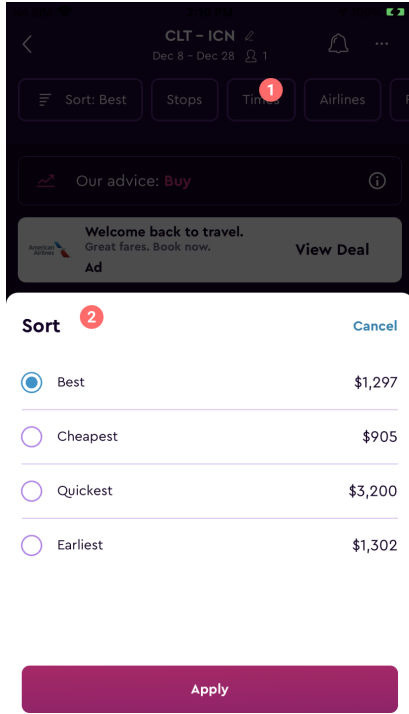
CLT - ICN
Dec 8 - Dec 28 1

Sort: Best Stops Times 1 Airlines

Our advice: Buy

American Airlines
Welcome back to travel.
Great fares. Book now.
Ad
View Deal

Sort 2
Cancel

Best $1,297
Cheapest $905
Quickest $3,200
Earliest $1,302

Apply